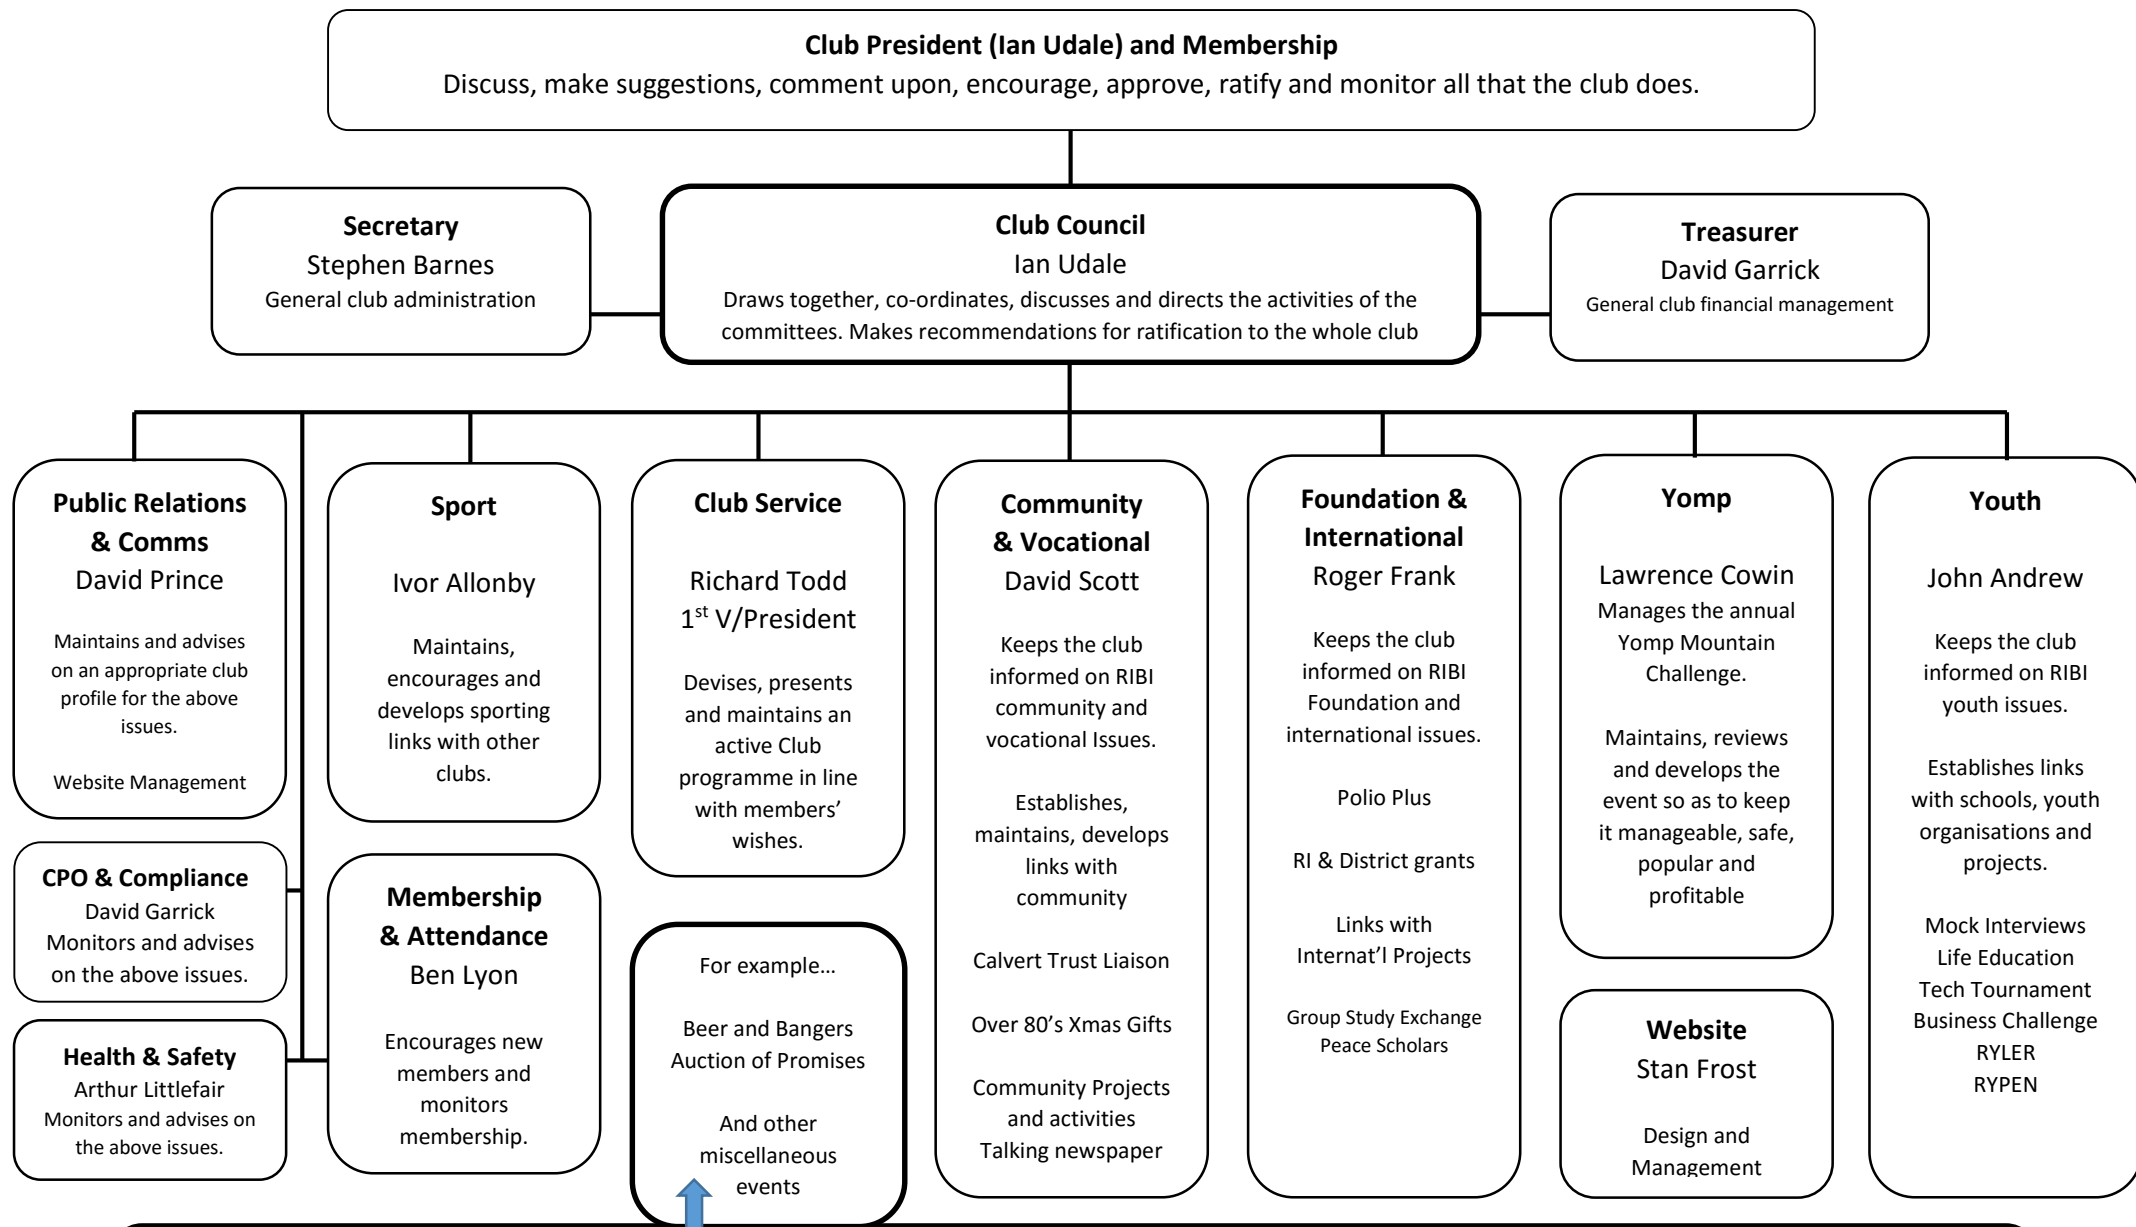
**Club President (Ian Udale) and Membership**
Discuss, make suggestions, comment upon, encourage, approve, ratify and monitor all that the club does.

**Secretary**
Stephen Barnes
General club administration

**Club Council**
Ian Udale
Draws together, co-ordinates, discusses and directs the activities of the committees. Makes recommendations for ratification to the whole club

**Treasurer**
David Garrick
General club financial management

**Public Relations & Comms**
David Prince
Maintains and advises on an appropriate club profile for the above issues.
Website Management

**CPO & Compliance**
David Garrick
Monitors and advises on the above issues.

**Health & Safety**
Arthur Littlefair
Monitors and advises on the above issues.

**Sport**
Ivor Allonby
Maintains, encourages and develops sporting links with other clubs.

**Membership & Attendance**
Ben Lyon
Encourages new members and monitors membership.

**Club Service**
Richard Todd
$1^{st}$ V/President
Devises, presents and maintains an active Club programme in line with members' wishes.

For example…
Beer and Bangers
Auction of Promises
And other miscellaneous events

**Community & Vocational**
David Scott
Keeps the club informed on RIBI community and vocational Issues.
Establishes, maintains, develops links with community
Calvert Trust Liaison
Over 80's Xmas Gifts
Community Projects and activities
Talking newspaper

**Foundation & International**
Roger Frank
Keeps the club informed on RIBI Foundation and international issues.
Polio Plus
RI & District grants
Links with Internat'l Projects
Group Study Exchange
Peace Scholars

**Yomp**
Lawrence Cowin
Manages the annual Yomp Mountain Challenge.
Maintains, reviews and develops the event so as to keep it manageable, safe, popular and profitable

**Website**
Stan Frost
Design and Management

**Youth**
John Andrew
Keeps the club informed on RIBI youth issues.
Establishes links with schools, youth organisations and projects.
Mock Interviews
Life Education
Tech Tournament
Business Challenge
RYLER
RYPEN